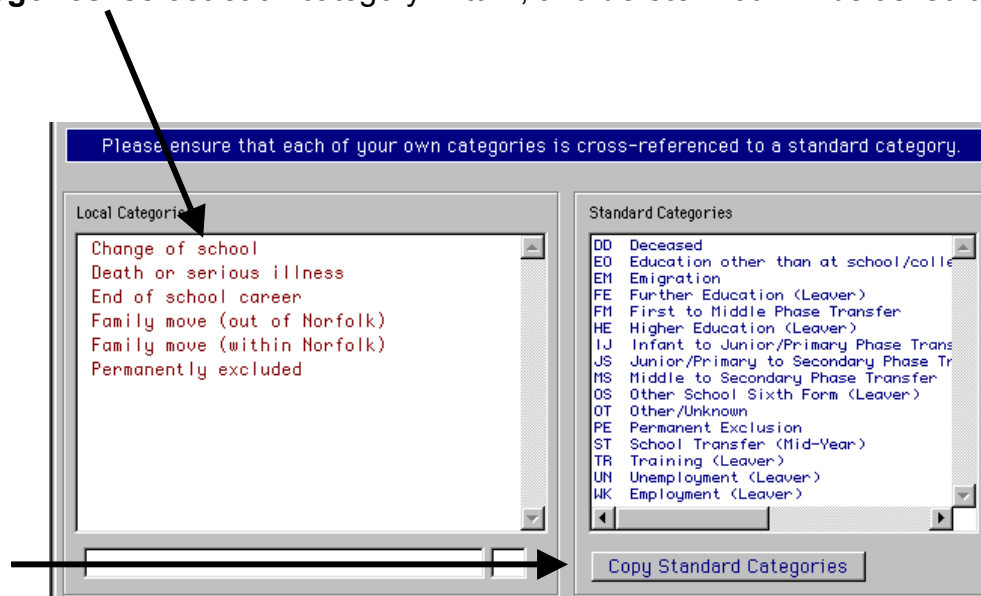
Please ensure that each of your own categories is cross-referenced to a standard category.

Local Categories

Change of school
Death or serious illness
End of school career
Family move (out of Norfolk)
Family move (within Norfolk)
Permanently excluded

Standard Categories

DD Deceased
EO Education other than at school/colle
EM Emigration
FE Further Education (Leaver)
FM First to Middle Phase Transfer
HE Higher Education (Leaver)
IJ Infant to Junior/Primary Phase Trans
JS Junior/Primary to Secondary Phase Tr
MS Middle to Secondary Phase Transfer
OS Other School Sixth Form (Leaver)
OT Other/Unknown
PE Permanent Exclusion
ST School Transfer (Mid-Year)
TR Training (Leaver)
UN Unemployment (Leaver)
WK Employment (Leaver)

Copy Standard Categories